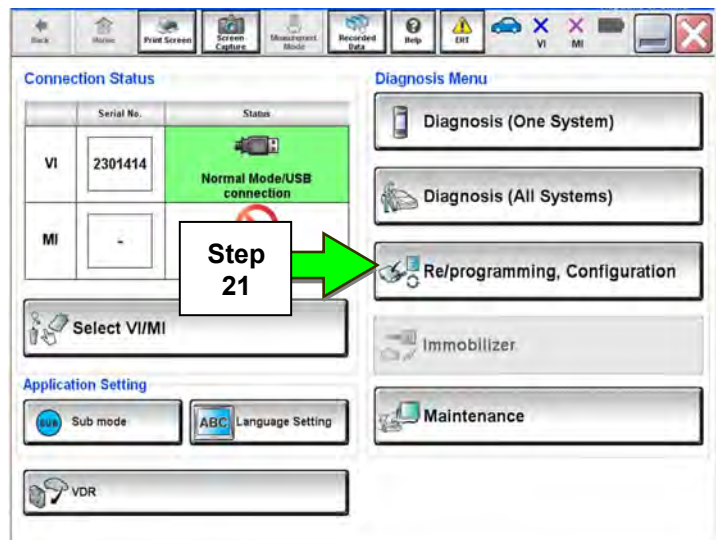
Back Home Print Screen Screen Capture Measurement Mode Recorded Data Help ERT VI MI

Connection Status

| | Serial No. | Status |
|---|---|---|
| VI | 2301414 | Normal Mode/USB connection |
| MI | - | |

Step 21

Select VI/MI

Application Setting

SUB Sub mode

ABC Language Setting

VDR

Diagnosis Menu

Diagnosis (One System)

Diagnosis (All Systems)

Re/programming, Configuration

Immobilizer

Maintenance